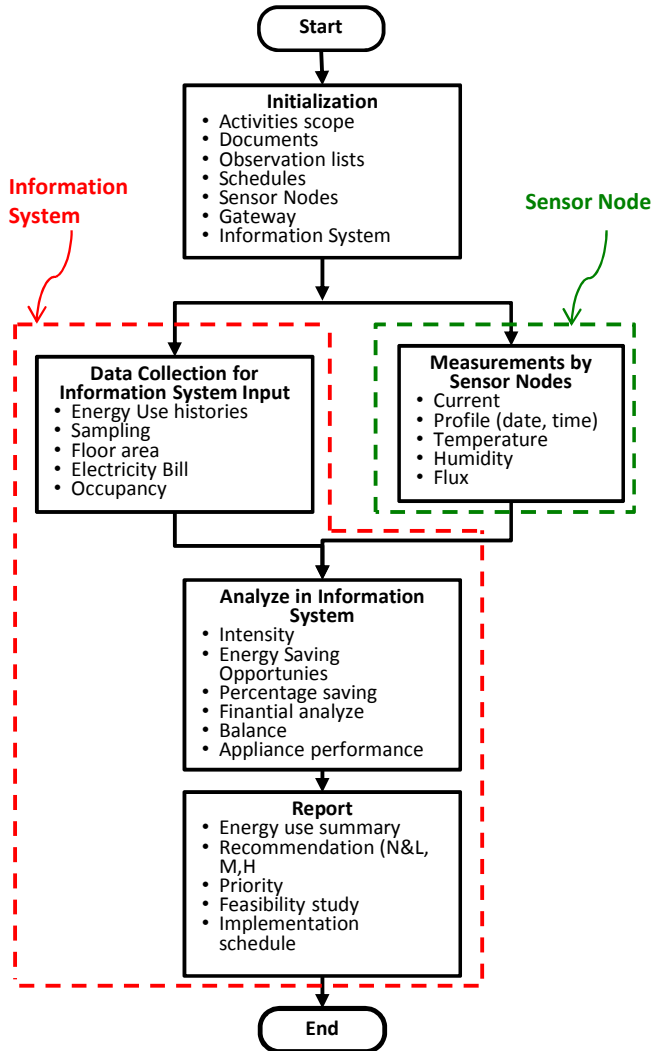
Start

Initialization
• Activities scope
• Documents
• Observation lists
• Schedules
• Sensor Nodes
• Gateway
• Information System

Information System

Sensor Node

Data Collection for Information System Input
• Energy Use histories
• Sampling
• Floor area
• Electricity Bill
• Occupancy

Measurements by Sensor Nodes
• Current
• Profile (date, time)
• Temperature
• Humidity
• Flux

Analyze in Information System
• Intensity
• Energy Saving Opportunies
• Percentage saving
• Finantial analyze
• Balance
• Appliance performance

Report
• Energy use summary
• Recommendation (N&L, M,H
• Priority
• Feasibility study
• Implementation schedule

End